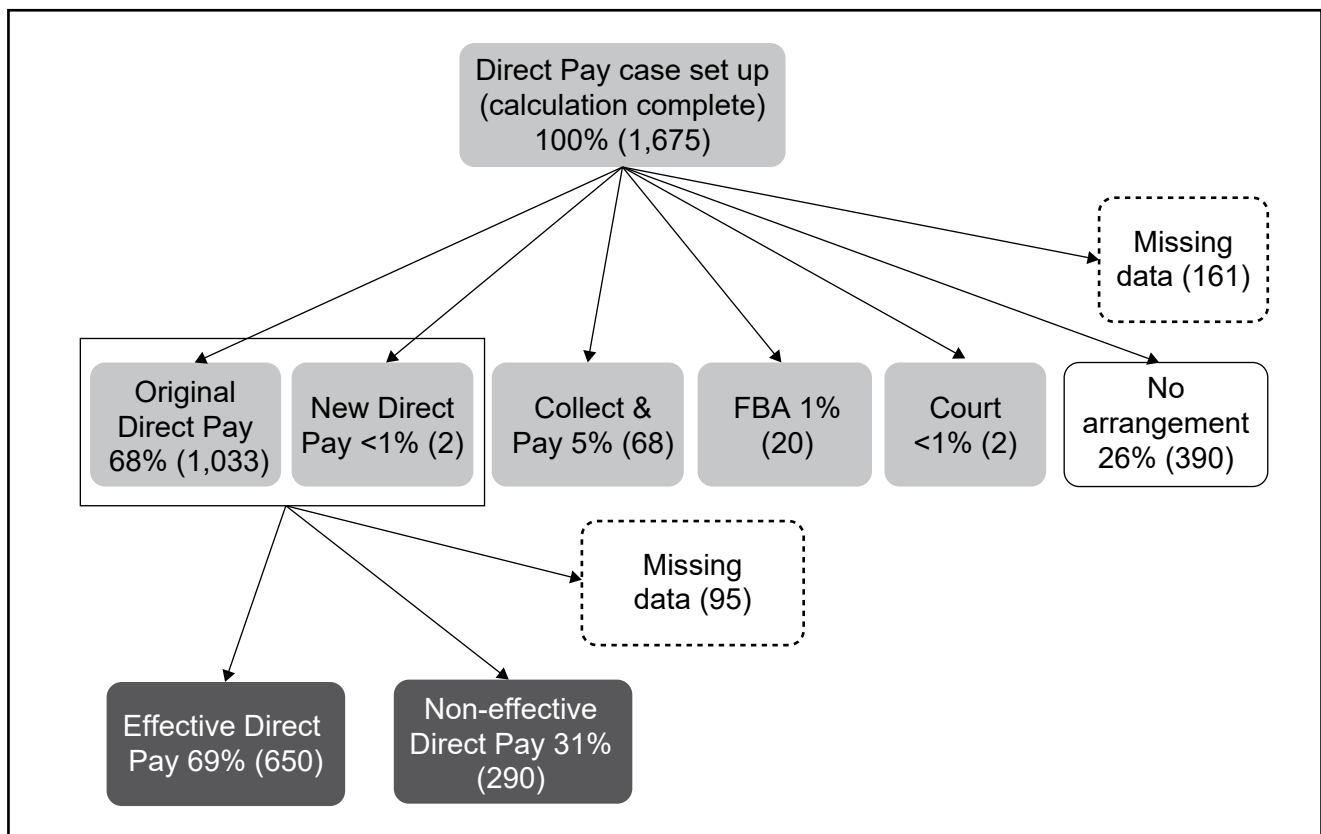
Direct Pay case set up (calculation complete) 100% (1,675)

Missing data (161)

Original Direct Pay 68% (1,033)

New Direct Pay <1% (2)

Collect & Pay 5% (68)

FBA 1% (20)

Court <1% (2)

No arrangement 26% (390)

Missing data (95)

Effective Direct Pay 69% (650)

Non-effective Direct Pay 31% (290)